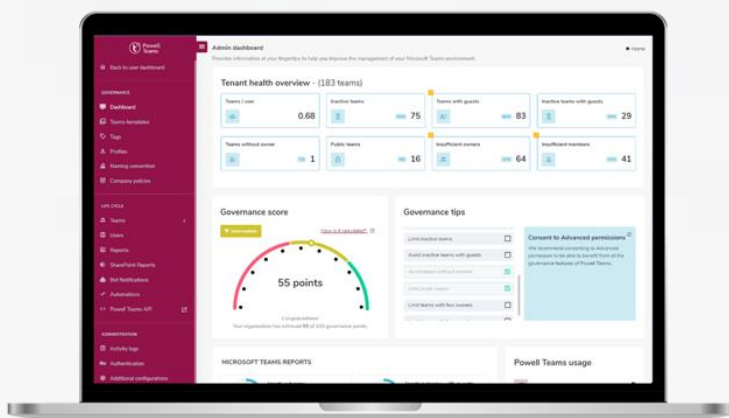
Powell Teams

Back to user dashboard

GOVERNANCE

Dashboard

Teams templates

Tags

Profiles

Naming convention

Company policies

LIFE CYCLE

Teams

Users

Reports

SharePoint Reports

Bot Notifications

Automations

Powell Teams API

ADMINISTRATION

Activity logs

Authentication

Additional configurations

Admin dashboard

Provides information at your fingertips to help you improve the management of your Microsoft Teams environment

Home

Tenant health overview - (183 teams)

Teams / user 0.68

Inactive teams 75

Teams with guests 83

Inactive teams with guests 29

Teams without owner 1

Public teams 16

Insufficient owners 64

Insufficient members 41

Governance score

Intermediate

How is it calculated?

55 points

Your organization has achieved 55 of 100 governance points

Governance tips

Limit inactive teams

Avoid inactive teams with guests

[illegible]

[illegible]

Limit teams with few owners

Consent to Advanced permissions

We recommend consenting to Advanced permissions to be able to benefit from all the governance features of Powell Teams.

MICROSOFT TEAMS REPORTS

Powell Teams usage